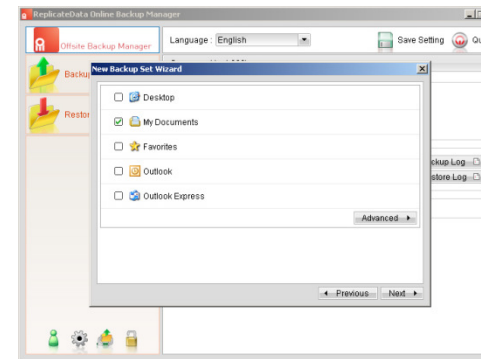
ReplicateData Online Backup Manager

Offsite Backup Manager

Language : English

Save Setting

Qu

Backu

Restor

New Backup Set Wizard

Desktop

My Documents

Favorites

Outlook

Outlook Express

Advanced

ckup Log

store Log

Previous

Next